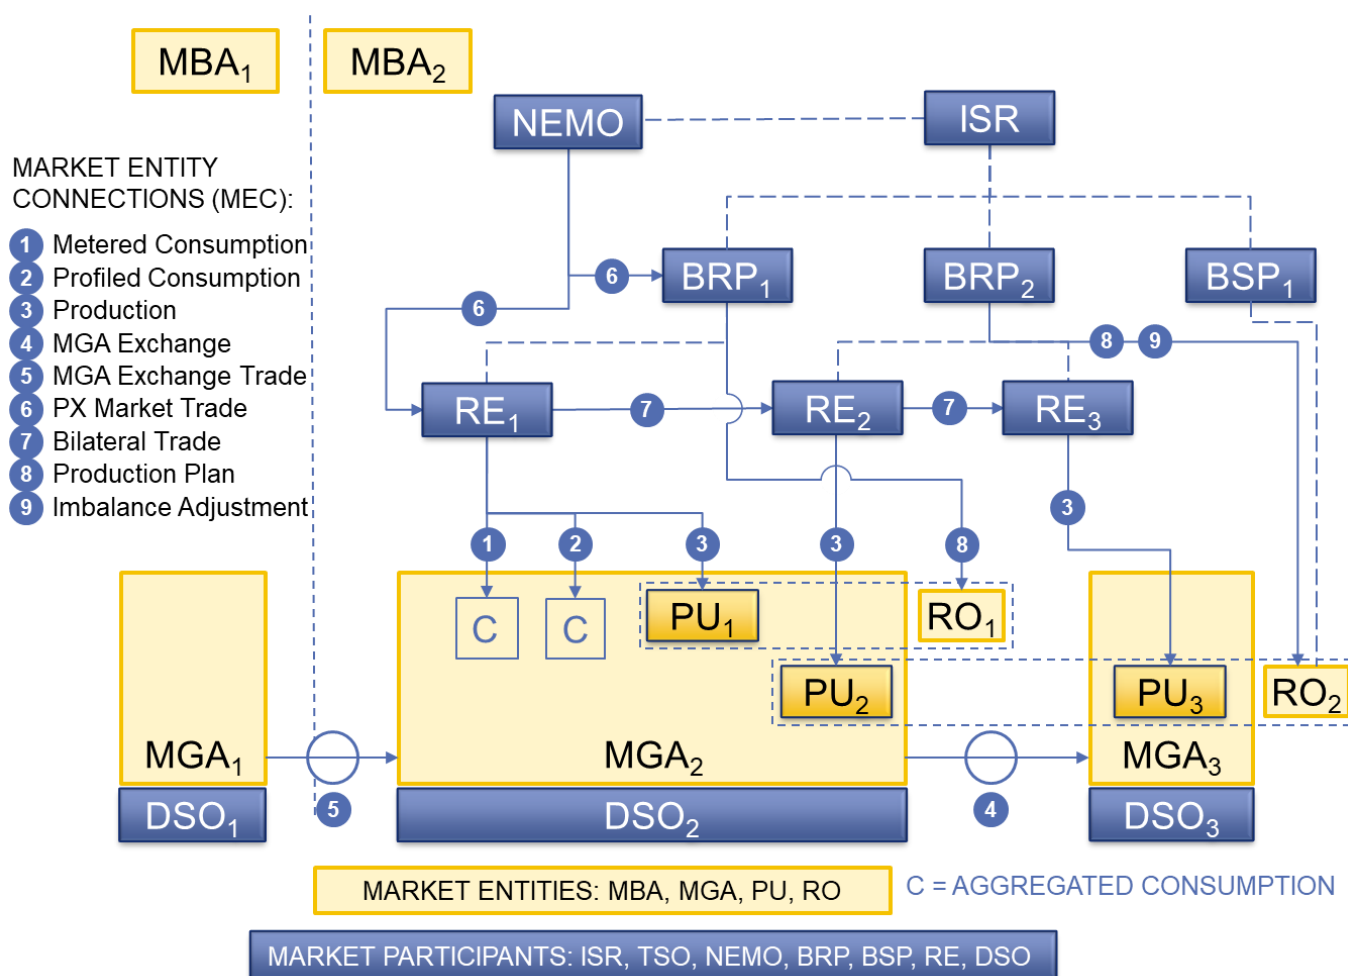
$MBA_1$

$MBA_2$

NEMO

ISR

MARKET ENTITY CONNECTIONS (MEC):

1 Metered Consumption
2 Profiled Consumption
3 Production
4 MGA Exchange
5 MGA Exchange Trade
6 PX Market Trade
7 Bilateral Trade
8 Production Plan
9 Imbalance Adjustment

6

$BRP_1$

$BRP_2$

$BSP_1$

6

8

9

$RE_1$

7

$RE_2$

7

$RE_3$

3

1

2

3

3

8

C

C

$PU_1$

$RO_1$

$PU_2$

$PU_3$

$RO_2$

$MGA_1$

$MGA_2$

$MGA_3$

$DSO_1$

5

$DSO_2$

4

$DSO_3$

MARKET ENTITIES: MBA, MGA, PU, RO

C = AGGREGATED CONSUMPTION

MARKET PARTICIPANTS: ISR, TSO, NEMO, BRP, BSP, RE, DSO